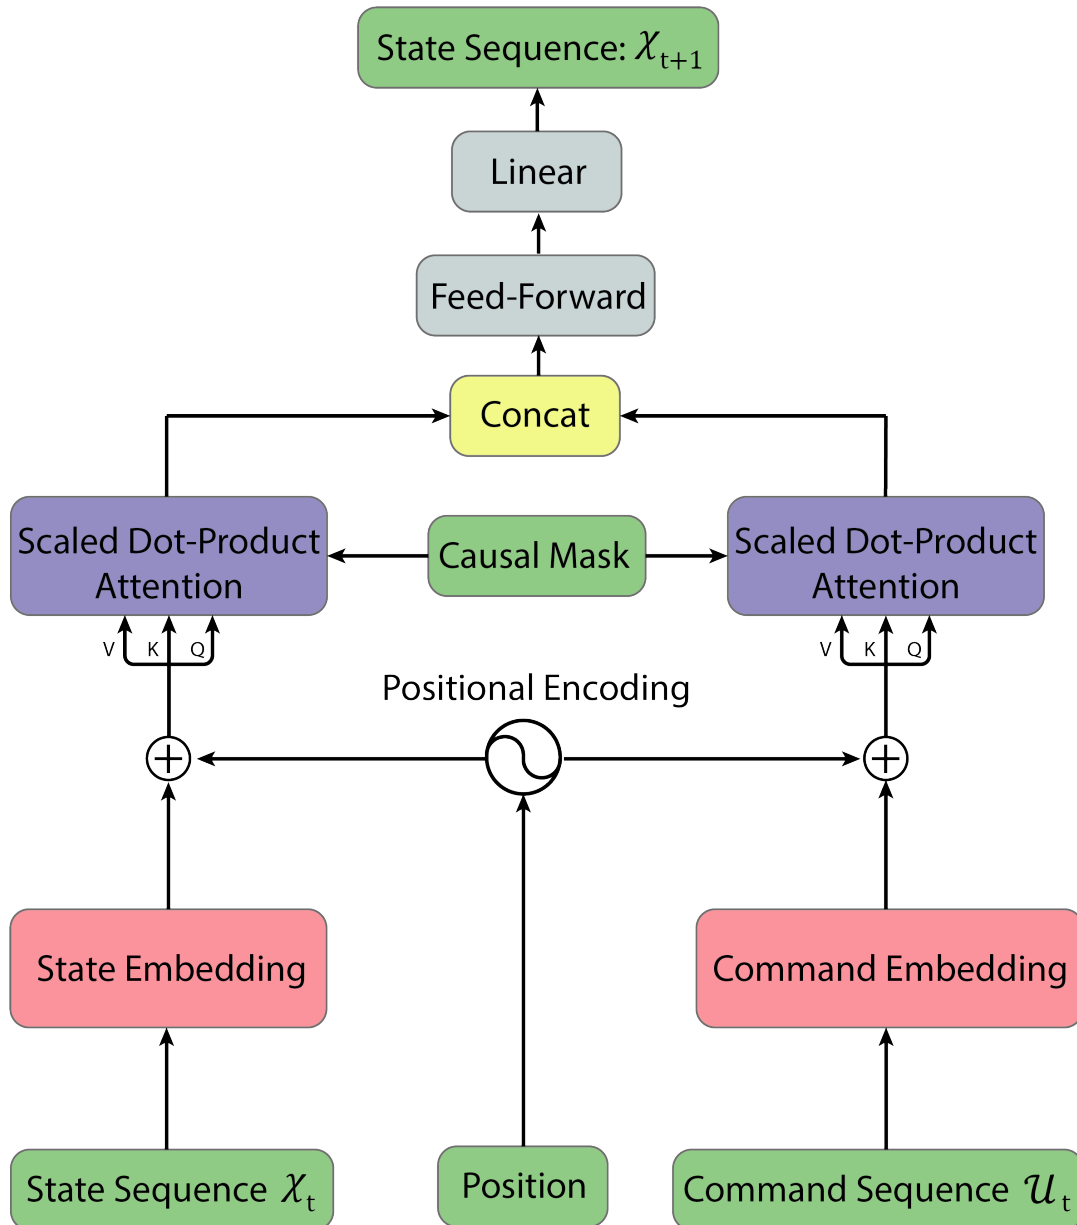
State Sequence: $\mathcal{X}_{t+1}$

Linear

Feed-Forward

Concat

Scaled Dot-Product Attention

Causal Mask

Scaled Dot-Product Attention

V K Q

V K Q

Positional Encoding

State Embedding

Command Embedding

State Sequence $\mathcal{X}_t$

Position

Command Sequence $\mathcal{U}_t$